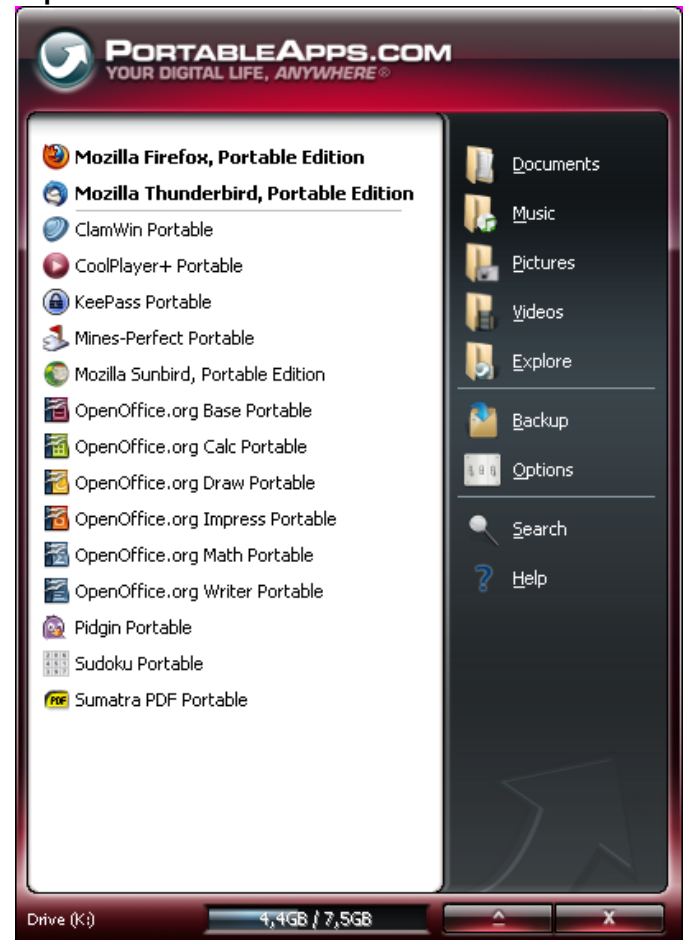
PORTABLEAPPS.COM
YOUR DIGITAL LIFE, ANYWHERE®

Mozilla Firefox, Portable Edition
Mozilla Thunderbird, Portable Edition
ClamWin Portable
CoolPlayer+ Portable
KeePass Portable
Mines-Perfect Portable
Mozilla Sunbird, Portable Edition
OpenOffice.org Base Portable
OpenOffice.org Calc Portable
OpenOffice.org Draw Portable
OpenOffice.org Impress Portable
OpenOffice.org Math Portable
OpenOffice.org Writer Portable
Pidgin Portable
Sudoku Portable
Sumatra PDF Portable

Documents
Music
Pictures
Videos
Explore
Backup
Options
Search
Help

Drive (K:)
4,4GB / 7,5GB
X